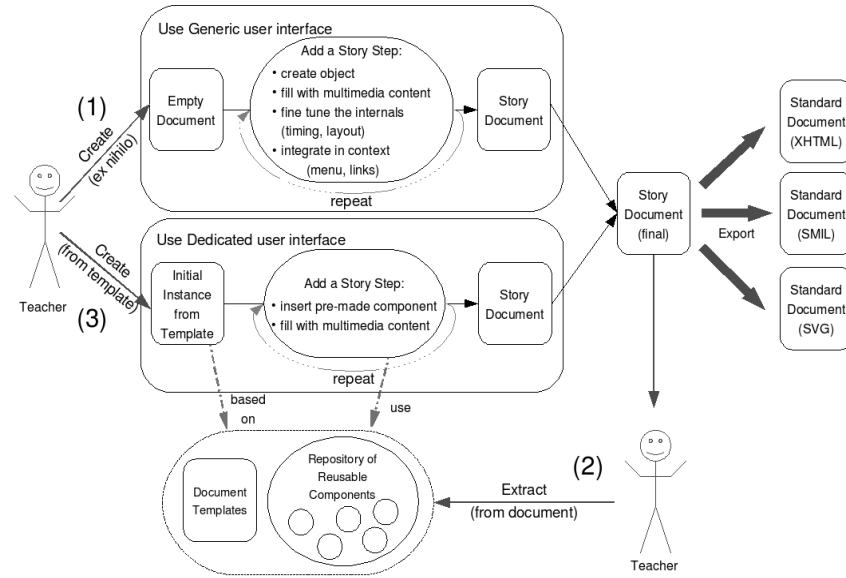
Use Generic user interface

(1)

Create (ex nihilo)

Empty Document

Add a Story Step:
• create object
• fill with multimedia content
• fine tune the internals (timing, layout)
• integrate in context (menu, links)

repeat

Story Document

Teacher

Create (from template)

(3)

Use Dedicated user interface

Initial Instance from Template

Add a Story Step:
• insert pre-made component
• fill with multimedia content

repeat

Story Document

Story Document (final)

Export

Standard Document (XHTML)

Standard Document (SMIL)

Standard Document (SVG)

based on

use

Document Templates

Repository of Reusable Components

(2)

Extract (from document)

Teacher